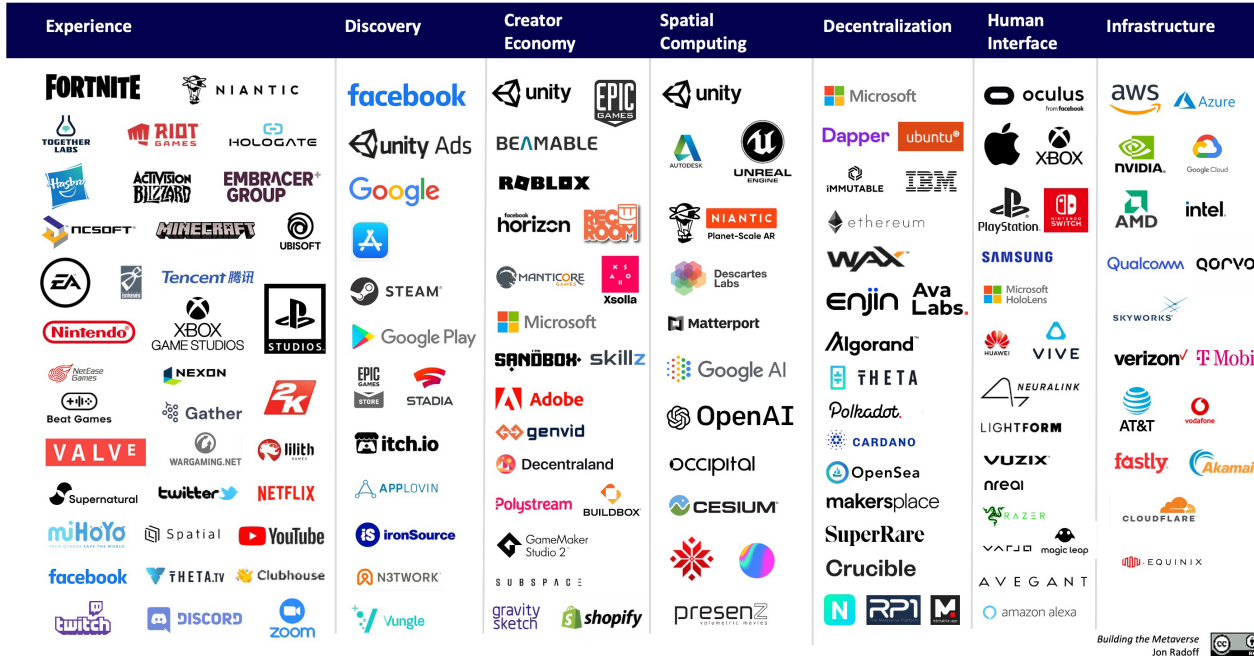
| Experience | Discovery | Creator Economy | Spatial Computing | Decentralization | Human Interface | Infrastructure |
|---|---|---|---|---|---|---|
| FORTNITE, NIANTIC, TOGETHER LABS, RIOT GAMES, HOLOGATE, Hasbro, ACTIVISION BLIZZARD, EMBRACER GROUP, NCSOFT, MINECRAFT, UBISOFT, EA, Tencent 腾讯, XBOX GAME STUDIOS, STUDIOS, Nintendo, NetEase Games, NEXON, Beat Games, Gather, 2K, VALVE, WARGAMING.NET, lilith, Supernatural, twitter, NETFLIX, miHoYo, Spatial, YouTube, facebook, THETA.TV, Clubhouse, twitch, DISCORD, zoom | facebook, unity Ads, Google, STEAM, Google Play, EPIC GAMES STORE, STADIA, itch.io, APPLOVIN, ironSource, N3TWORK, Vungle | unity, EPIC GAMES, BEAMABLE, ROBLOX, facebook horizon, REC ROOM, MANTICORE GAMES, Xsolla, Microsoft, SANDBOX, skillz, Adobe, genvid, Decentraland, Polystream, BUILDBOX, GameMaker Studio 2, SUBSPACE, gravity sketch, shopify | unity, AUTODESK, UNREAL ENGINE, NIANTIC Planet-Scale AR, Descartes Labs, Matterport, Google AI, OpenAI, occipital, CESIUM, presenZ | Microsoft, Dapper, ubuntu, IMMUTABLE, IBM, ethereum, WAX, enjin, Ava Labs, Algorand, THETA, Polkadot, CARDANO, OpenSea, makersplace, SuperRare, Crucible, N, RP1, M | oculus from facebook, XBOX, PlayStation, NINTENDO SWITCH, SAMSUNG, Microsoft HoloLens, HUAWEI, VIVE, NEURALINK, LIGHTFORM, VUZIX, nreal, RAZER, VARJO, magic leap, AVEGANT, amazon alexa | aws, Azure, NVIDIA, Google Cloud, AMD, intel, Qualcomm, qorvo, SKYWORKS, verizon, T Mobi, AT&T, vodafone, fastly, Akamai, CLOUDFLARE, EQUINIX |

Building the Metaverse
Jon Radoff